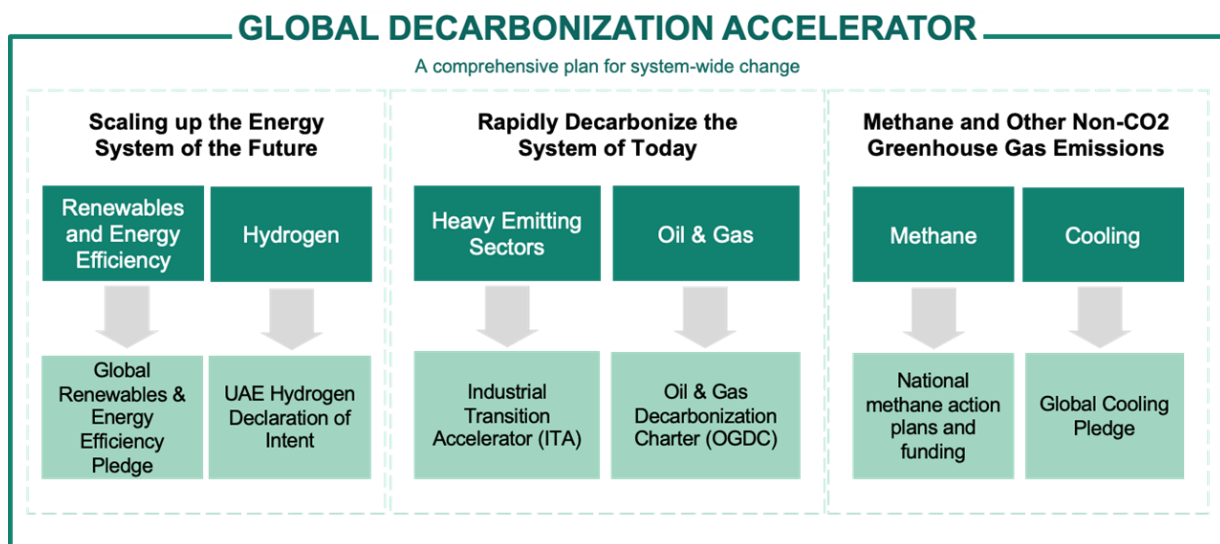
GLOBAL DECARBONIZATION ACCELERATOR

A comprehensive plan for system-wide change

Scaling up the Energy System of the Future

Renewables and Energy Efficiency

Hydrogen

Global Renewables & Energy Efficiency Pledge

UAE Hydrogen Declaration of Intent

Rapidly Decarbonize the System of Today

Heavy Emitting Sectors

Oil & Gas

Industrial Transition Accelerator (ITA)

Oil & Gas Decarbonization Charter (OGDC)

Methane and Other Non-CO2 Greenhouse Gas Emissions

Methane

Cooling

National methane action plans and funding

Global Cooling Pledge